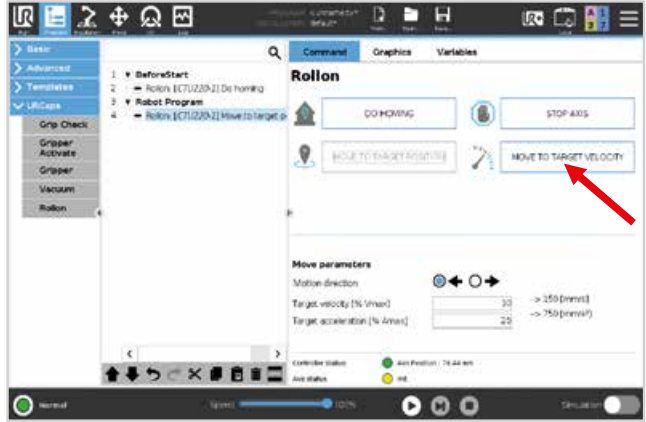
Basic
Advanced
Templates
URCaps
Grip Check
Gripper Activate
Gripper
Vacuum
Rollon

1 ▼ BeforeStart
2 Rollon: [CTU220-2] Do homing
3 ▼ Robot Program
4 Rollon: [CTU220-2] Move to target p

Command
Graphics
Variables

Rollon

DO HOMING
STOP AXIS
MOVE TO TARGET POSITION
MOVE TO TARGET VELOCITY

Move parameters
Motion direction
Target velocity [% Vmax] 10 -> 150 [mm/s]
Target acceleration [% Amax] 25 -> 750 [mm/s²]

Controller status
Axis Position : 74.44 mm
Axis status
HB

Normal
Speed
100%
Simulation